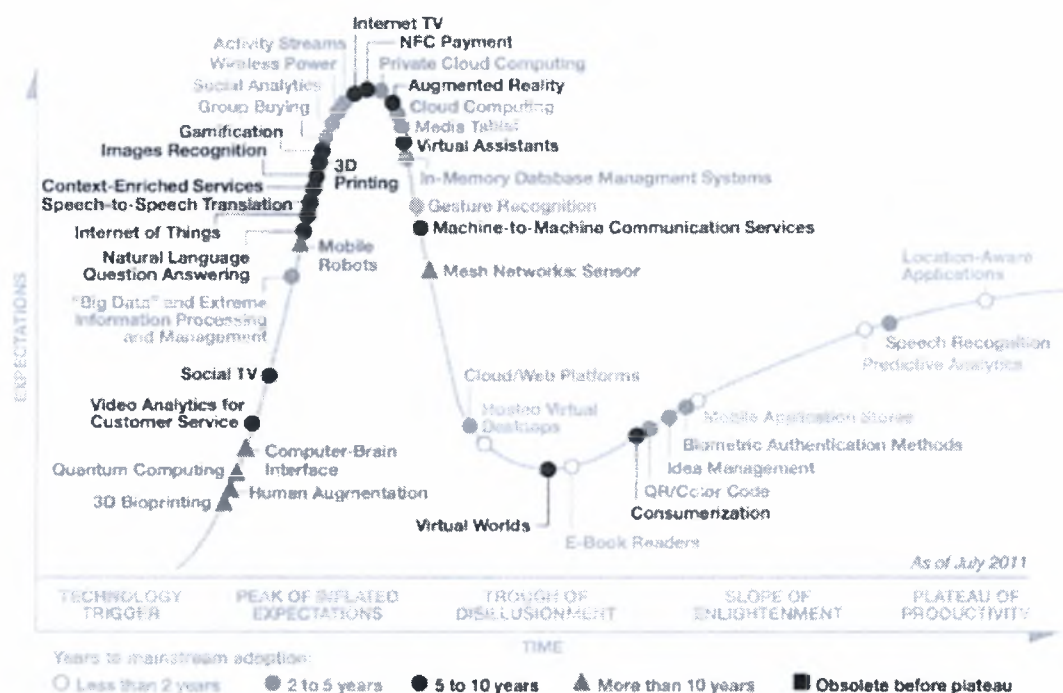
Internet TV
NFC Payment
Private Cloud Computing
Activity Streams
Wireless Power
Social Analytics
Group Buying
Augmented Reality
Cloud Computing
Media Tablet
Virtual Assistants
Gamification
Images Recognition
3D Printing
In-Memory Database Managment Systems
Context-Enriched Services
Speech-to-Speech Translation
Gesture Recognition
Internet of Things
Machine-to-Machine Communication Services
Natural Language Question Answering
Mobile Robots
Mesh Networks: Sensor
"Big Data" and Extreme Information Processing and Management
Location-Aware Applications
EXPECTATIONS
Speech Recognition
Predictive Analytics
Social TV
Cloud/Web Platforms
Video Analytics for Customer Service
Hosted Virtual Desktops
Mobile Application Stores
Computer-Brain Interface
Biometric Authentication Methods
Quantum Computing
Idea Management
3D Bioprinting
Human Augmentation
QR/Color Code
Consumerization
Virtual Worlds
E-Book Readers
As of July 2011
TECHNOLOGY TRIGGER
PEAK OF INFLATED EXPECTATIONS
TROUGH OF DISILLUSIONMENT
SLOPE OF ENLIGHTENMENT
PLATEAU OF PRODUCTIVITY
TIME
Years to mainstream adoption:
Less than 2 years
2 to 5 years
5 to 10 years
More than 10 years
Obsolete before plateau